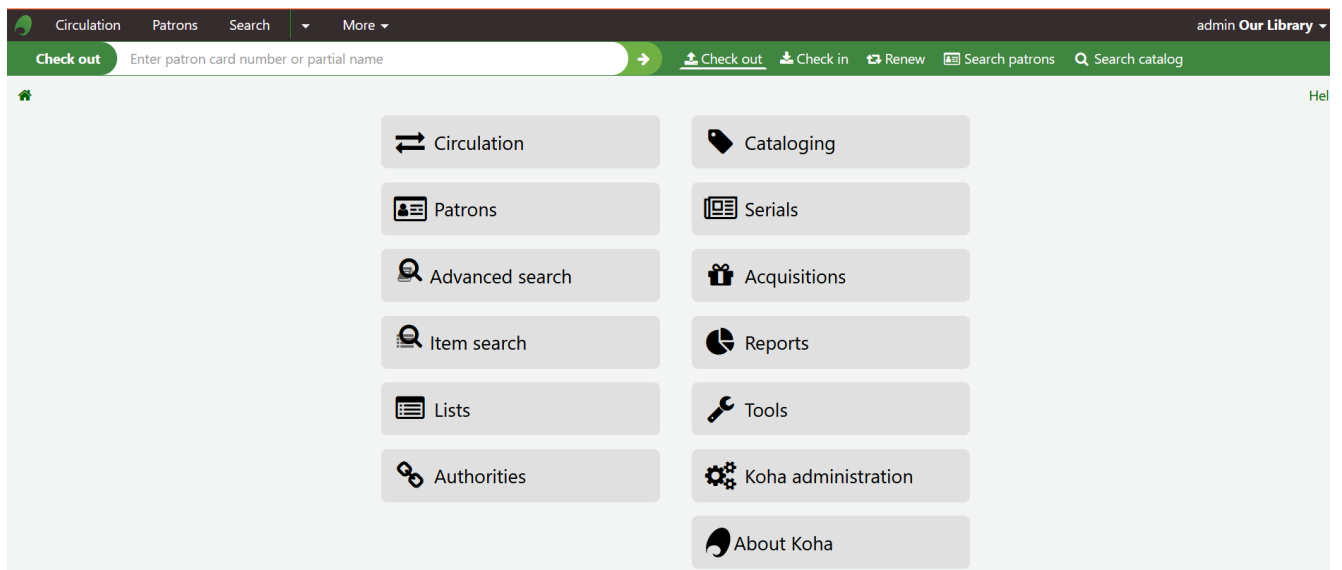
Circulation Patrons Search More

admin Our Library

Check out Enter patron card number or partial name

Check out Check in Renew Search patrons Search catalog

Hel

Circulation

Cataloging

Patrons

Serials

Advanced search

Acquisitions

Item search

Reports

Lists

Tools

Authorities

Koha administration

About Koha